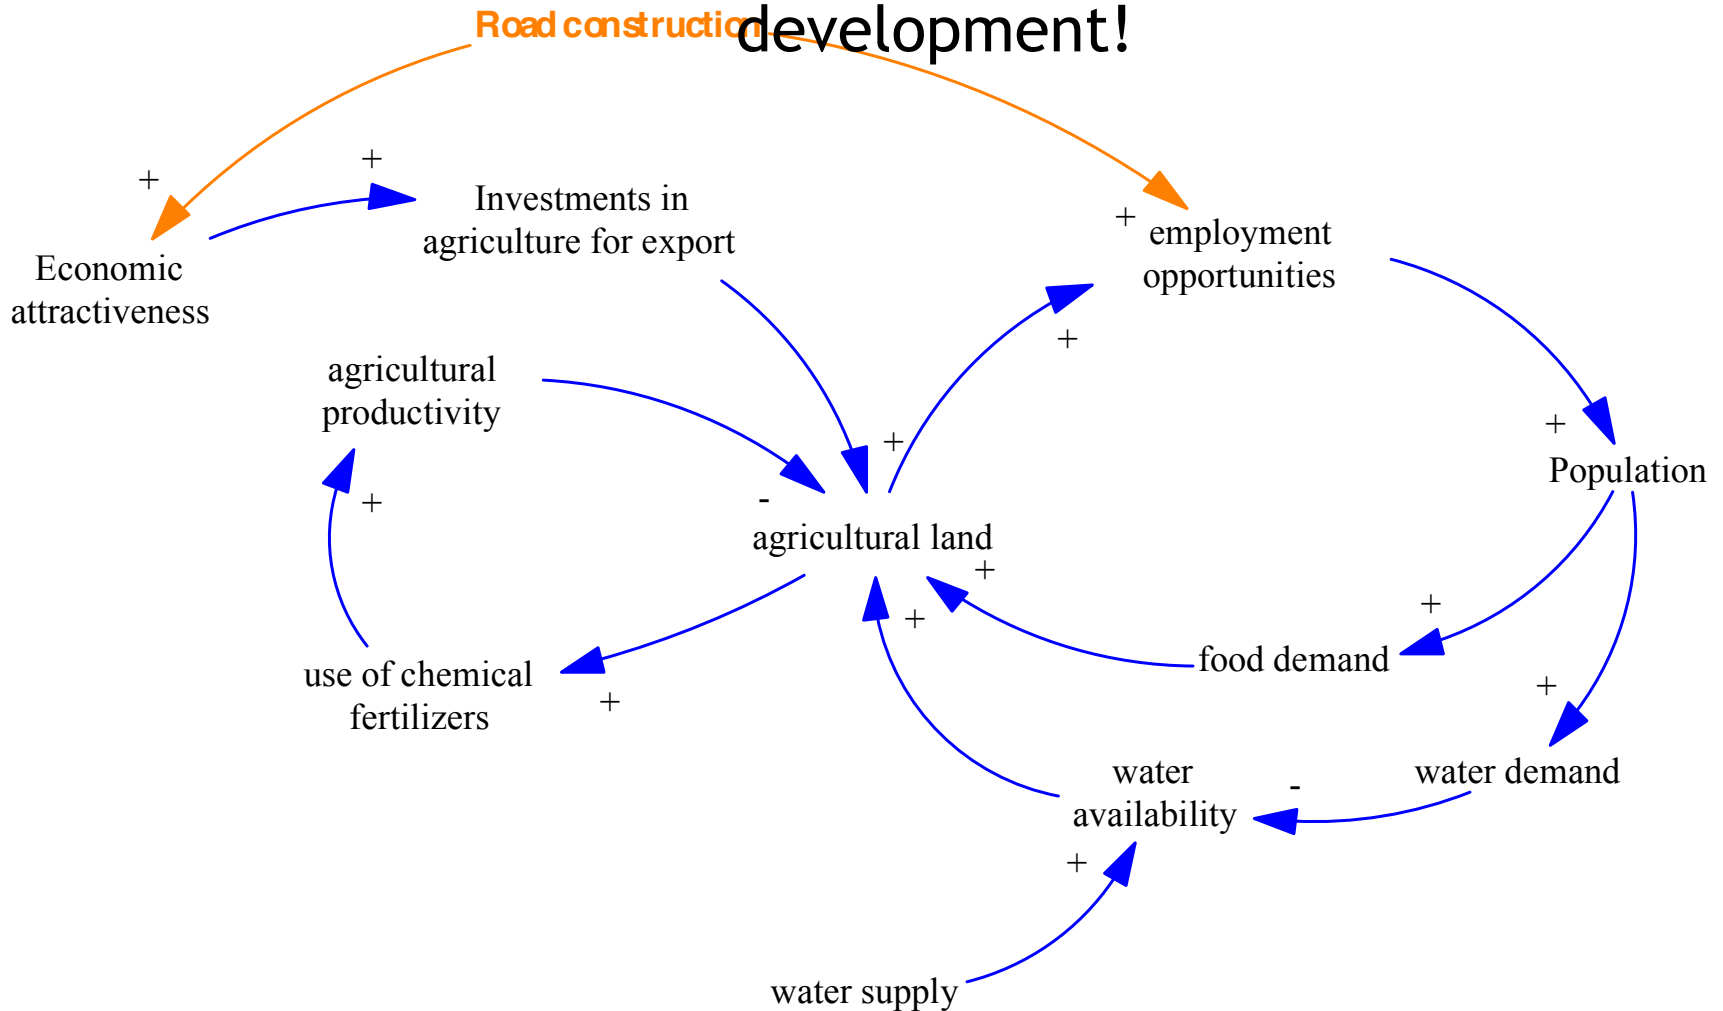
Road construction development!

+

+

Investments in agriculture for export

Economic attractiveness

+ employment opportunities

+

agricultural productivity

+

+

Population

-

agricultural land

+

+

+

+

food demand

use of chemical fertilizers

+

+

water demand

water availability

-

+

water supply